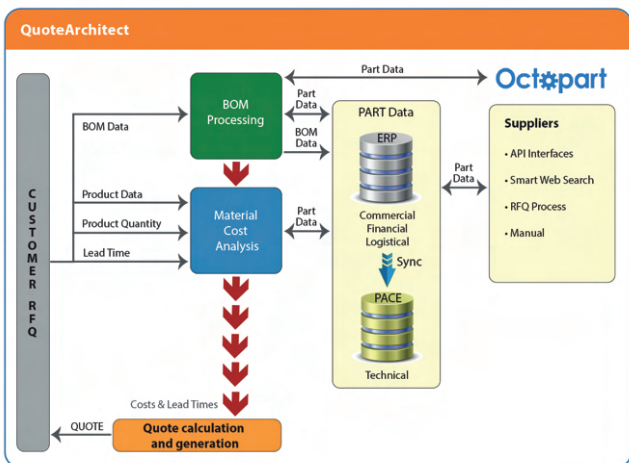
QuoteArchitect

CUSTOMER RFQ

BOM Data

Product Data

Product Quantity

Lead Time

BOM Processing

Material Cost Analysis

Part Data

Part Data

BOM Data

Part Data

Octopart

PART Data

ERP

Commercial Financial Logistical

Sync

PACE

Technical

Part Data

Suppliers

• API Interfaces

• Smart Web Search

• RFQ Process

• Manual

Costs & Lead Times

QUOTE

Quote calculation and generation